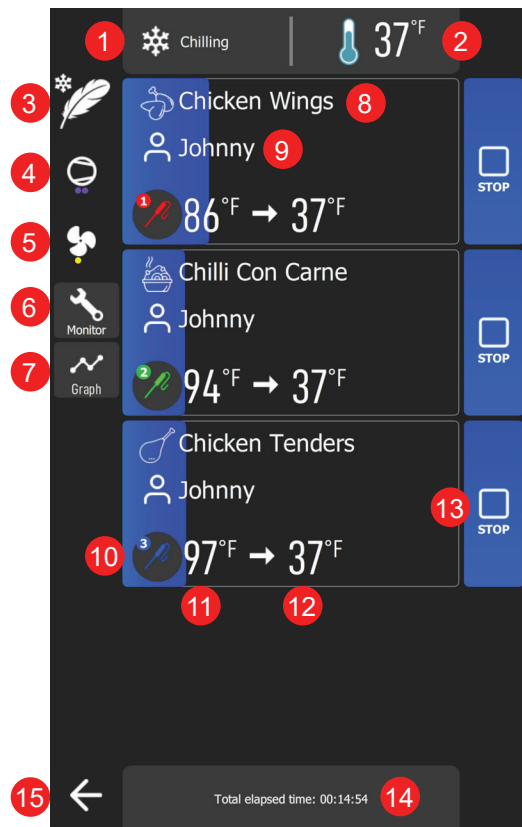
1 Chilling 37°F 2

3

4

5

6 Monitor

7 Graph

Chicken Wings 8
Johnny 9
1 86°F → 37°F
STOP

Chilli Con Carne
Johnny
2 94°F → 37°F
STOP

Chicken Tenders
Johnny
10 3 97°F → 37°F
11 12
13 STOP

15 Total elapsed time: 00:14:54 14